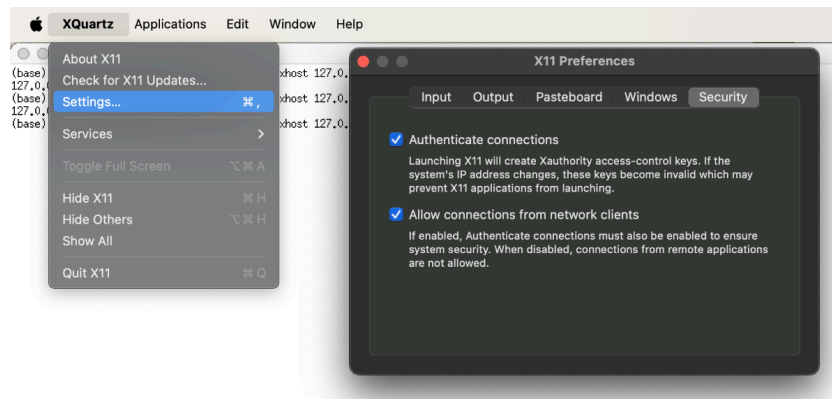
XQuartz Applications Edit Window Help

About X11
Check for X11 Updates...
Settings... ⌘,
Services
Toggle Full Screen ⌥⌘A
Hide X11 ⌘H
Hide Others ⌥⌘H
Show All
Quit X11 ⌘Q

(base) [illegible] xhost 127.0.
127.0.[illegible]
(base) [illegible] xhost 127.0.
127.0.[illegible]
(base) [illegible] xhost 127.0.

X11 Preferences

Input Output Pasteboard Windows Security

Authenticate connections

Launching X11 will create Xauthority access-control keys. If the system's IP address changes, these keys become invalid which may prevent X11 applications from launching.

Allow connections from network clients

If enabled, Authenticate connections must also be enabled to ensure system security. When disabled, connections from remote applications are not allowed.